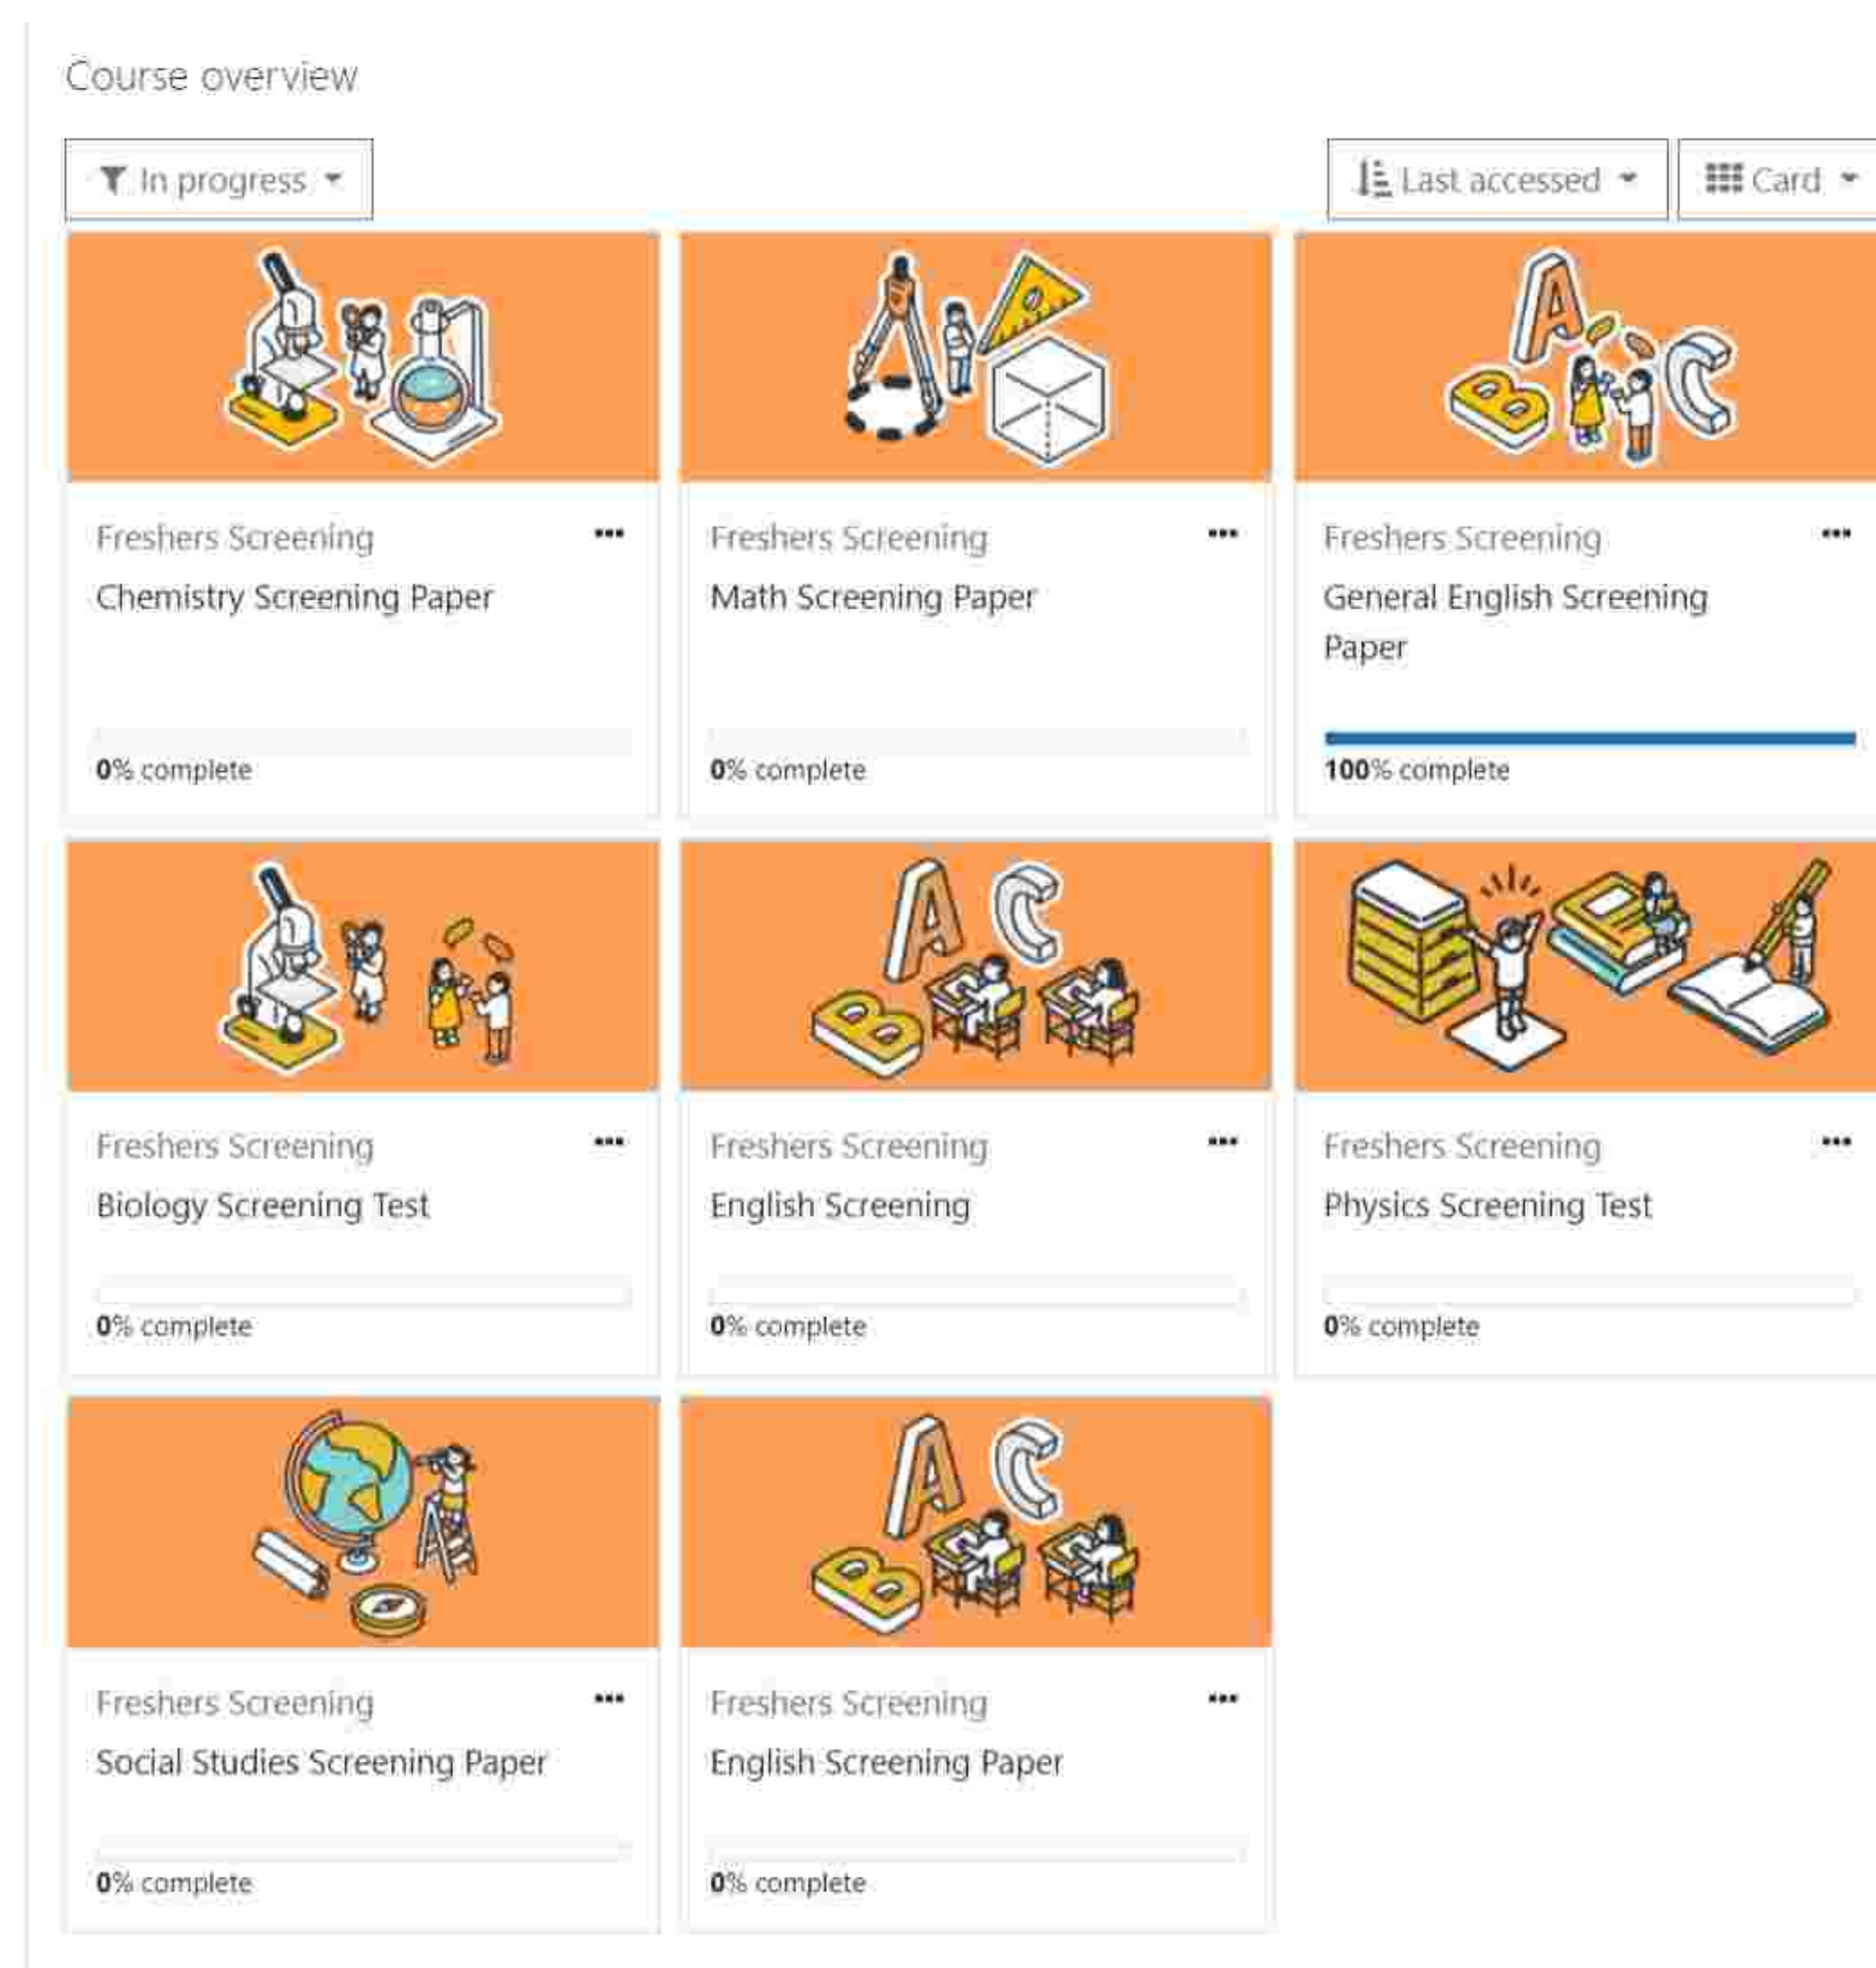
Course overview

In progress

Last accessed

Card

Freshers Screening
Chemistry Screening Paper
0% complete

Freshers Screening
Math Screening Paper
0% complete

Freshers Screening
General English Screening Paper
100% complete

Freshers Screening
Biology Screening Test
0% complete

Freshers Screening
English Screening
0% complete

Freshers Screening
Physics Screening Test
0% complete

Freshers Screening
Social Studies Screening Paper
0% complete

Freshers Screening
English Screening Paper
0% complete